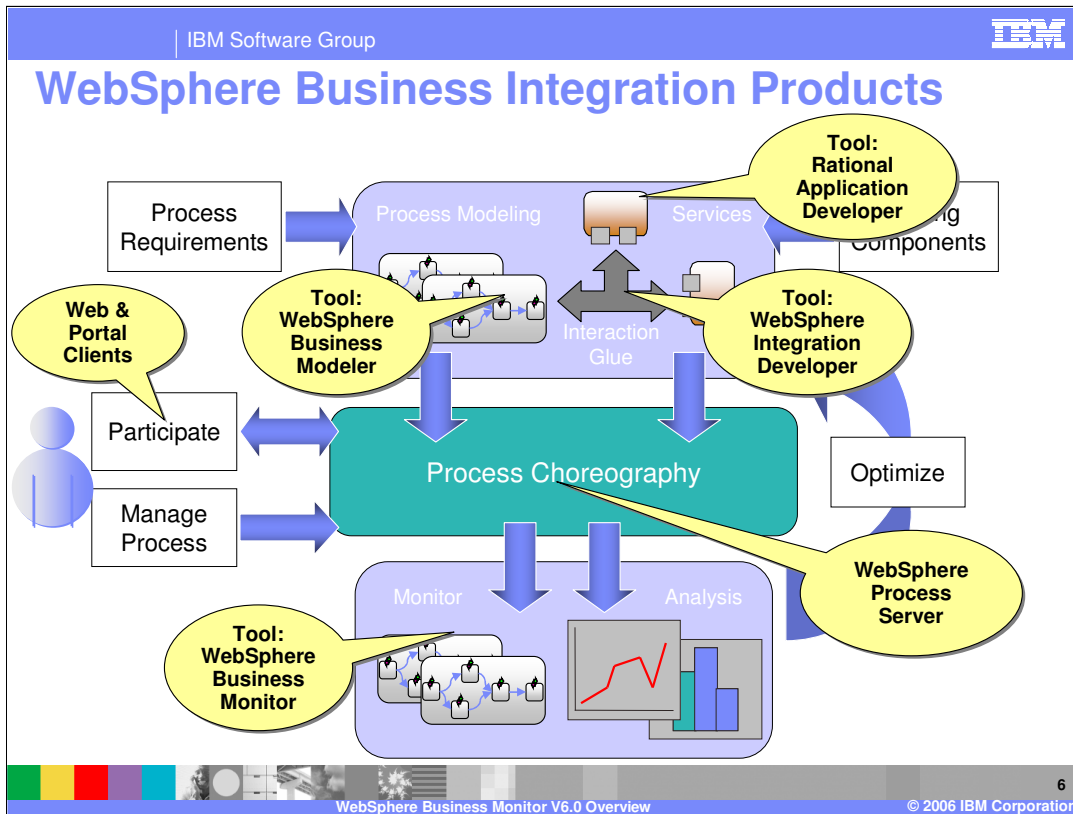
IBM Software Group

IBM

WebSphere Business Integration Products

Process Requirements

Process Modeling

Services

Tool: Rational Application Developer

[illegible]ng Components

Web & Portal Clients

Tool: WebSphere Business Modeler

Interaction Glue

Tool: WebSphere Integration Developer

Participate

Process Choreography

Optimize

Manage Process

WebSphere Process Server

Monitor

Analysis

Tool: WebSphere Business Monitor

6

WebSphere Business Monitor V6.0 Overview

© 2006 IBM Corporatio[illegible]